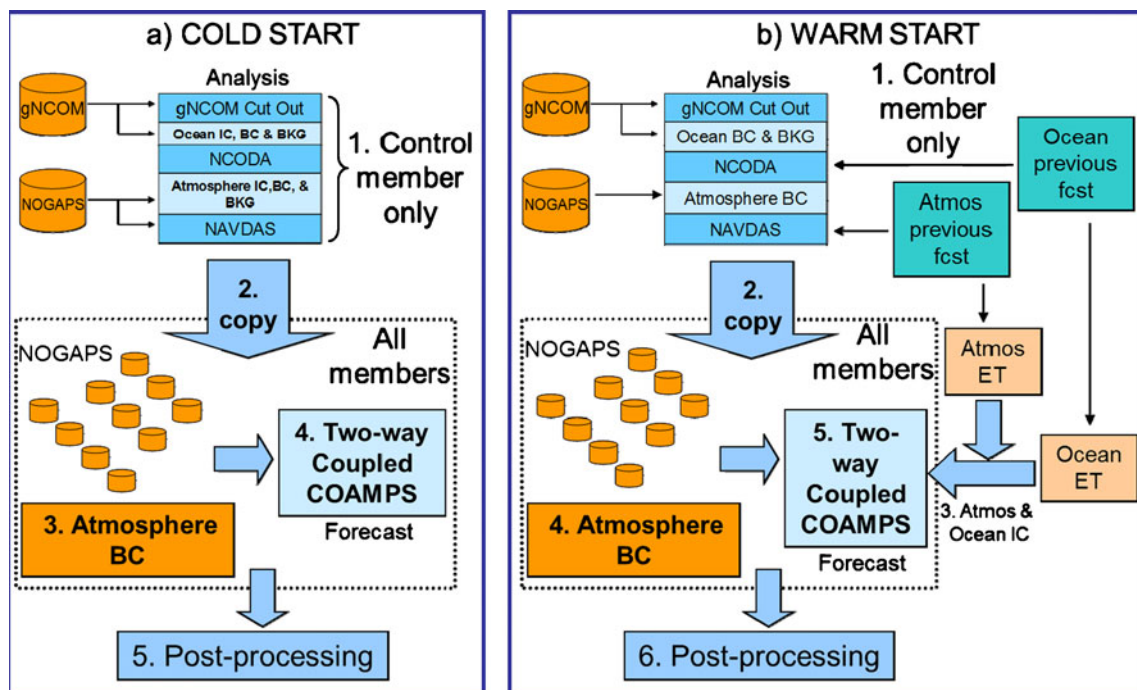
a) COLD START

Analysis

gNCOM

gNCOM Cut Out

Ocean IC, BC & BKG

NCODA

NOGAPS

Atmosphere IC,BC, & BKG

NAVDAS

1. Control member only

2. copy

All members

NOGAPS

4. Two-way Coupled COAMPS

Forecast

3. Atmosphere BC

5. Post-processing

b) WARM START

Analysis

1. Control member only

gNCOM

gNCOM Cut Out

Ocean BC & BKG

NCODA

Ocean previous fcst

NOGAPS

Atmosphere BC

NAVDAS

Atmos previous fcst

2. copy

All members

NOGAPS

Atmos ET

5. Two-way Coupled COAMPS

Forecast

Ocean ET

3. Atmos & Ocean IC

4. Atmosphere BC

6. Post-processing